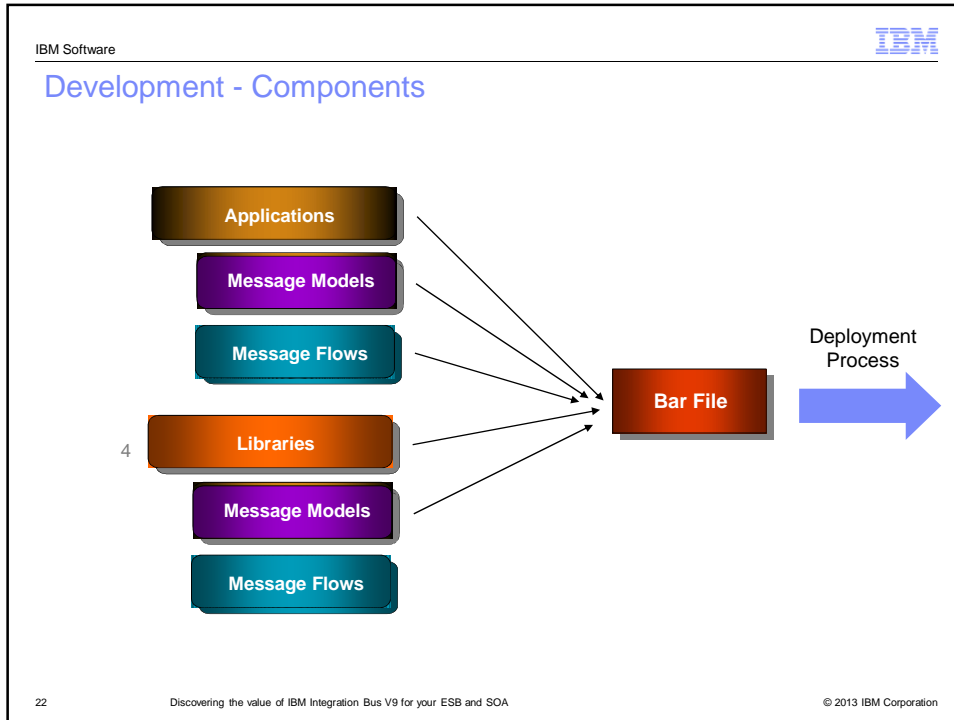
IBM Software

IBM

Development - Components

Applications

Message Models

Message Flows

Deployment Process

Bar File

4

Libraries

Message Models

Message Flows

22

Discovering the value of IBM Integration Bus V9 for your ESB and SOA

© 2013 IBM Corporation